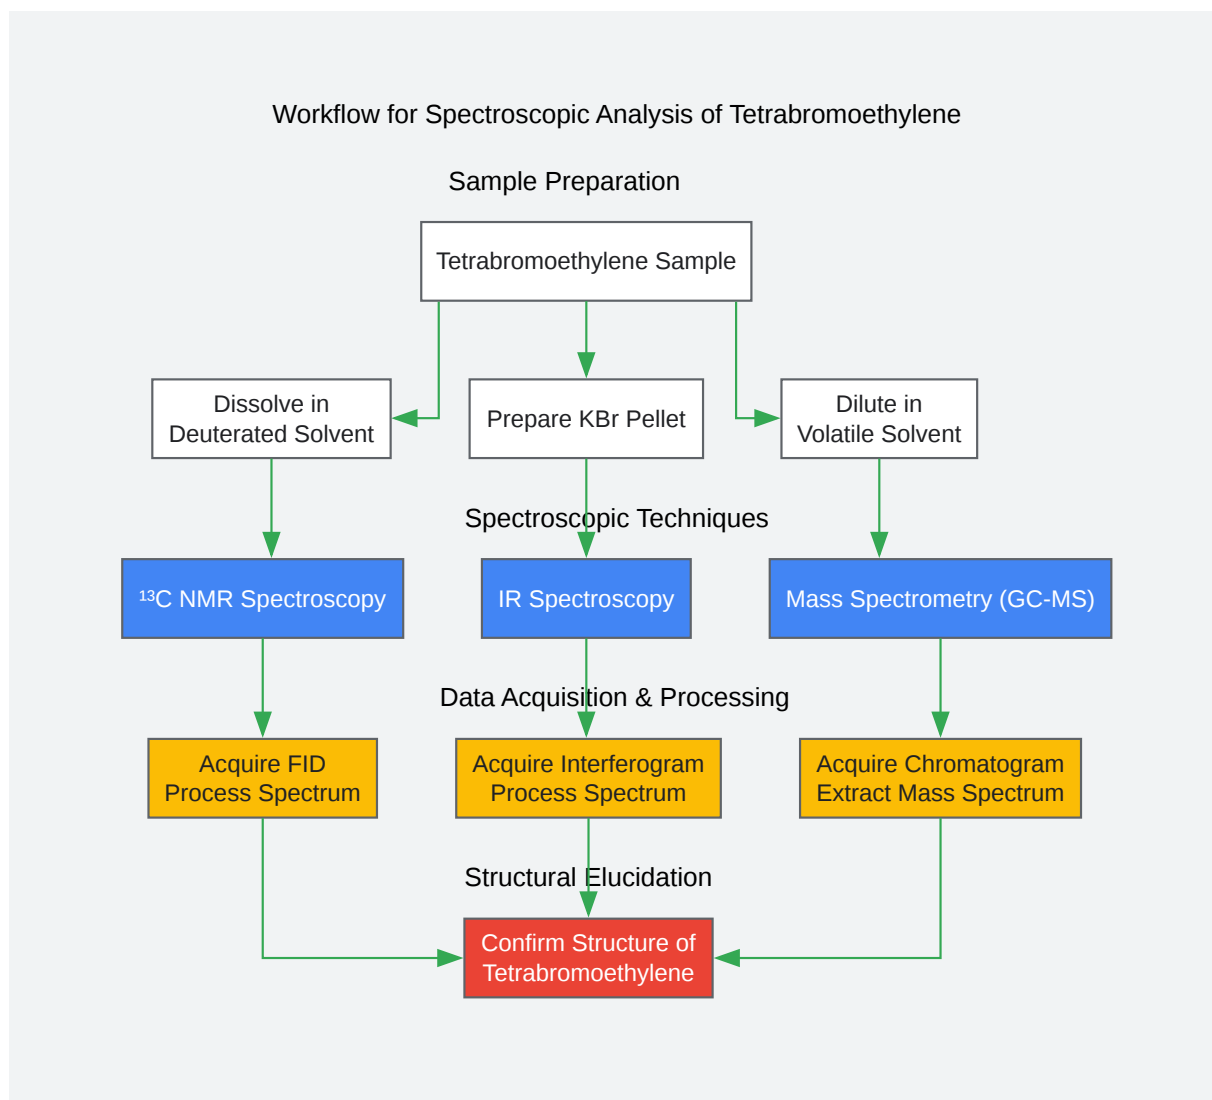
Workflow for Spectroscopic Analysis of Tetrabromoethylene

Sample Preparation

Tetrabromoethylene Sample

Dissolve in Deuterated Solvent

Prepare KBr Pellet

Dilute in Volatile Solvent

Spectroscopic Techniques

$^{13}$C NMR Spectroscopy

IR Spectroscopy

Mass Spectrometry (GC-MS)

Data Acquisition & Processing

Acquire FID
Process Spectrum

Acquire Interferogram
Process Spectrum

Acquire Chromatogram
Extract Mass Spectrum

Structural Elucidation

Confirm Structure of Tetrabromoethylene